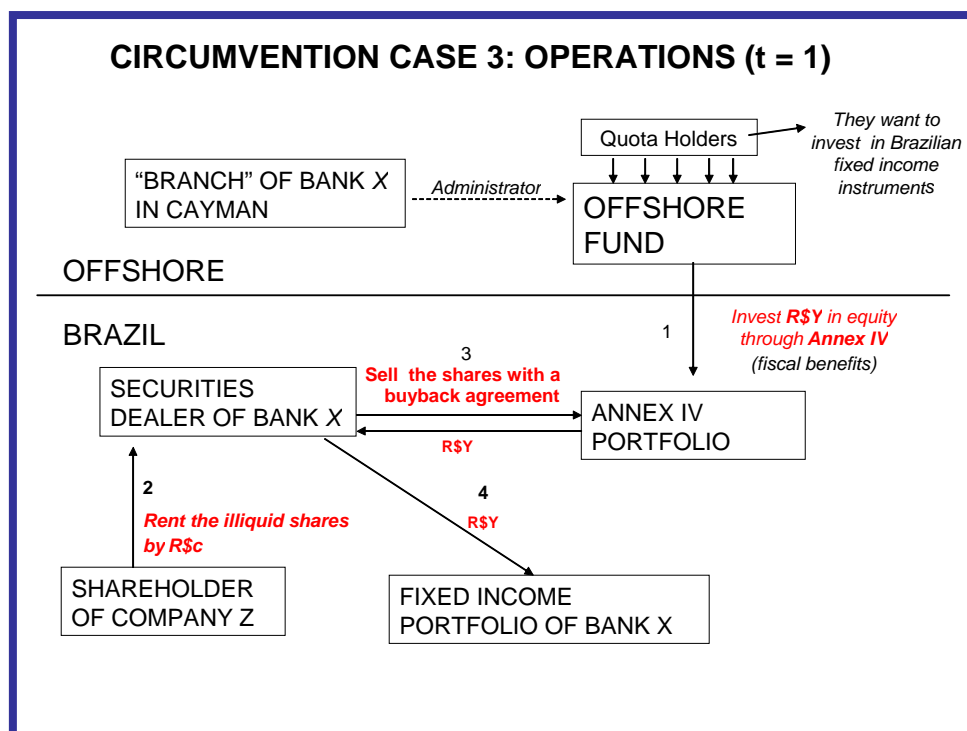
CIRCUMVENTION CASE 3: OPERATIONS (t = 1)

Quota Holders

They want to invest in Brazilian fixed income instruments

"BRANCH" OF BANK X IN CAYMAN

Administrator

OFFSHORE FUND

OFFSHORE

BRAZIL

1

Invest R$Y in equity through Annex IV (fiscal benefits)

3

Sell the shares with a buyback agreement

SECURITIES DEALER OF BANK X

ANNEX IV PORTFOLIO

R$Y

2

Rent the illiquid shares by R$c

4

R$Y

SHAREHOLDER OF COMPANY Z

FIXED INCOME PORTFOLIO OF BANK X